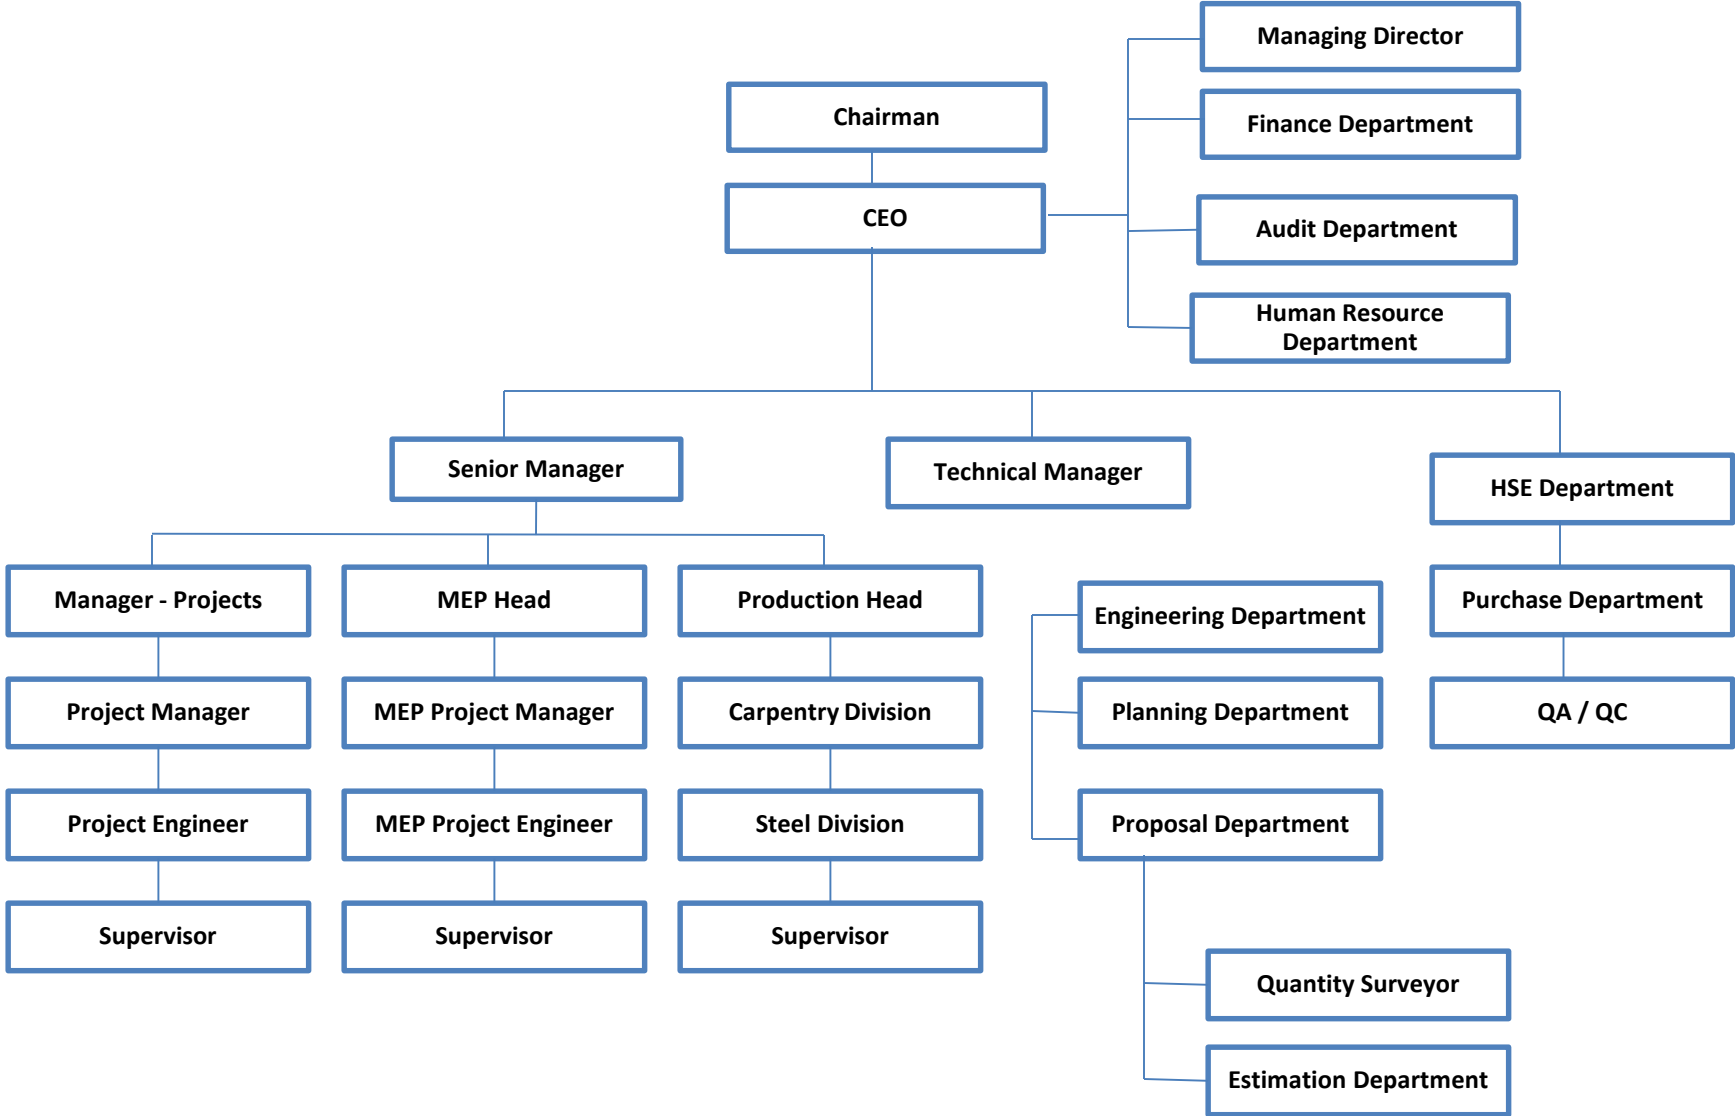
Managing Director

Chairman

Finance Department

CEO

Audit Department

Human Resource Department

Senior Manager

Technical Manager

HSE Department

Manager - Projects

MEP Head

Production Head

Engineering Department

Purchase Department

Project Manager

MEP Project Manager

Carpentry Division

Planning Department

QA / QC

Project Engineer

MEP Project Engineer

Steel Division

Proposal Department

Supervisor

Supervisor

Supervisor

Quantity Surveyor

Estimation Department